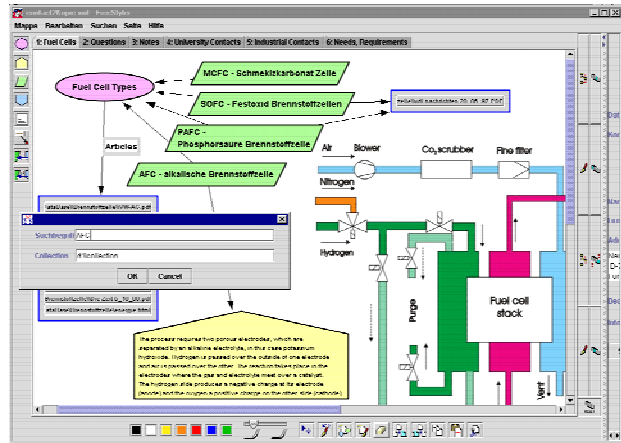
Mappe Bearbeiten Suchen Seite Hilfe

1: Fuel Cells | 2: Questions | 3: Notes | 4: University Contacts | 5: Industrial Contacts | 6: Needs, Requirements

MCFC - Schmelzkarbonat Zelle

Fuel Cell Types

SOFC - Festoxid Brennstoffzellen

PAFC - Phosphorsaure Brennstoffzelle

Articles

AFC - alkalische Brennstoffzelle

Air

Blower

$CO_2$ scrubber

Fine filter

Nitrogen

Hydrogen

Purge

Fuel cell stack

Vent

Suchbegriff AFC

Collection

OK Cancel

The process requires two porous electrodes, which are separated by an alkaline electrolyte, in this case potassium hydroxide. Hydrogen is passed over the outside of one electrode and air is passed over the other. The reaction takes place in the electrodes where the gas and electrolyte meet over a catalyst. The hydrogen side produces a negative charge at its electrode (anode) and the oxygen a positive charge on the other side (cathode).